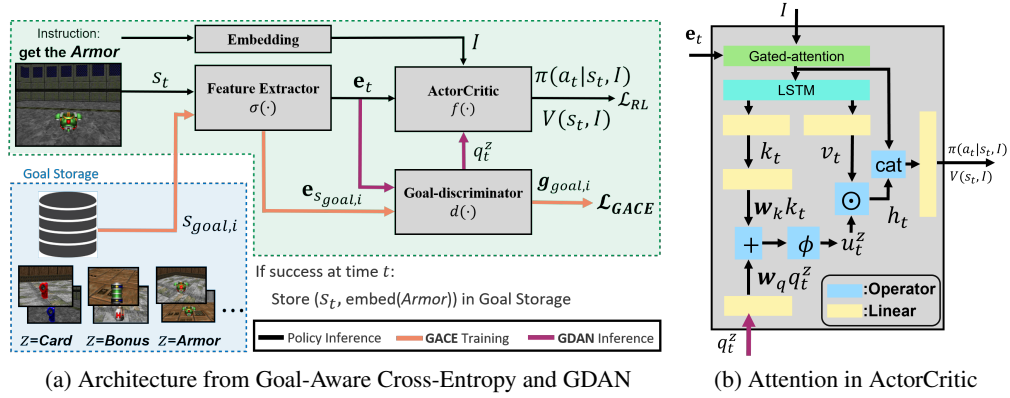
Instruction:
get the Armor

Embedding

$I$

$s_t$

Feature Extractor
$\sigma(\cdot)$

$\mathbf{e}_t$

ActorCritic
$f(\cdot)$

$\pi(a_t|s_t, I)$

$\mathcal{L}_{RL}$

$V(s_t, I)$

$q_t^z$

$\mathbf{e}_{s_{goal,i}}$

Goal-discriminator
$d(\cdot)$

$\boldsymbol{g}_{goal,i}$

$\boldsymbol{\mathcal{L}_{GACE}}$

Goal Storage

$s_{goal,i}$

$z$=Card $z$=Bonus $z$=Armor ...

If success at time $t$:

Store ($s_t$, embed(Armor)) in Goal Storage

Policy Inference GACE Training GDAN Inference

(a) Architecture from Goal-Aware Cross-Entropy and GDAN

$I$

$\mathbf{e}_t$

Gated-attention

LSTM

$k_t$

$v_t$

cat

$\pi(a_t|s_t, I)$

$V(s_t, I)$

$\odot$

$h_t$

$\boldsymbol{w}_k k_t$

$+$

$\phi$

$u_t^z$

$\boldsymbol{w}_q q_t^z$

:Operator

:Linear

$q_t^z$

(b) Attention in ActorCritic